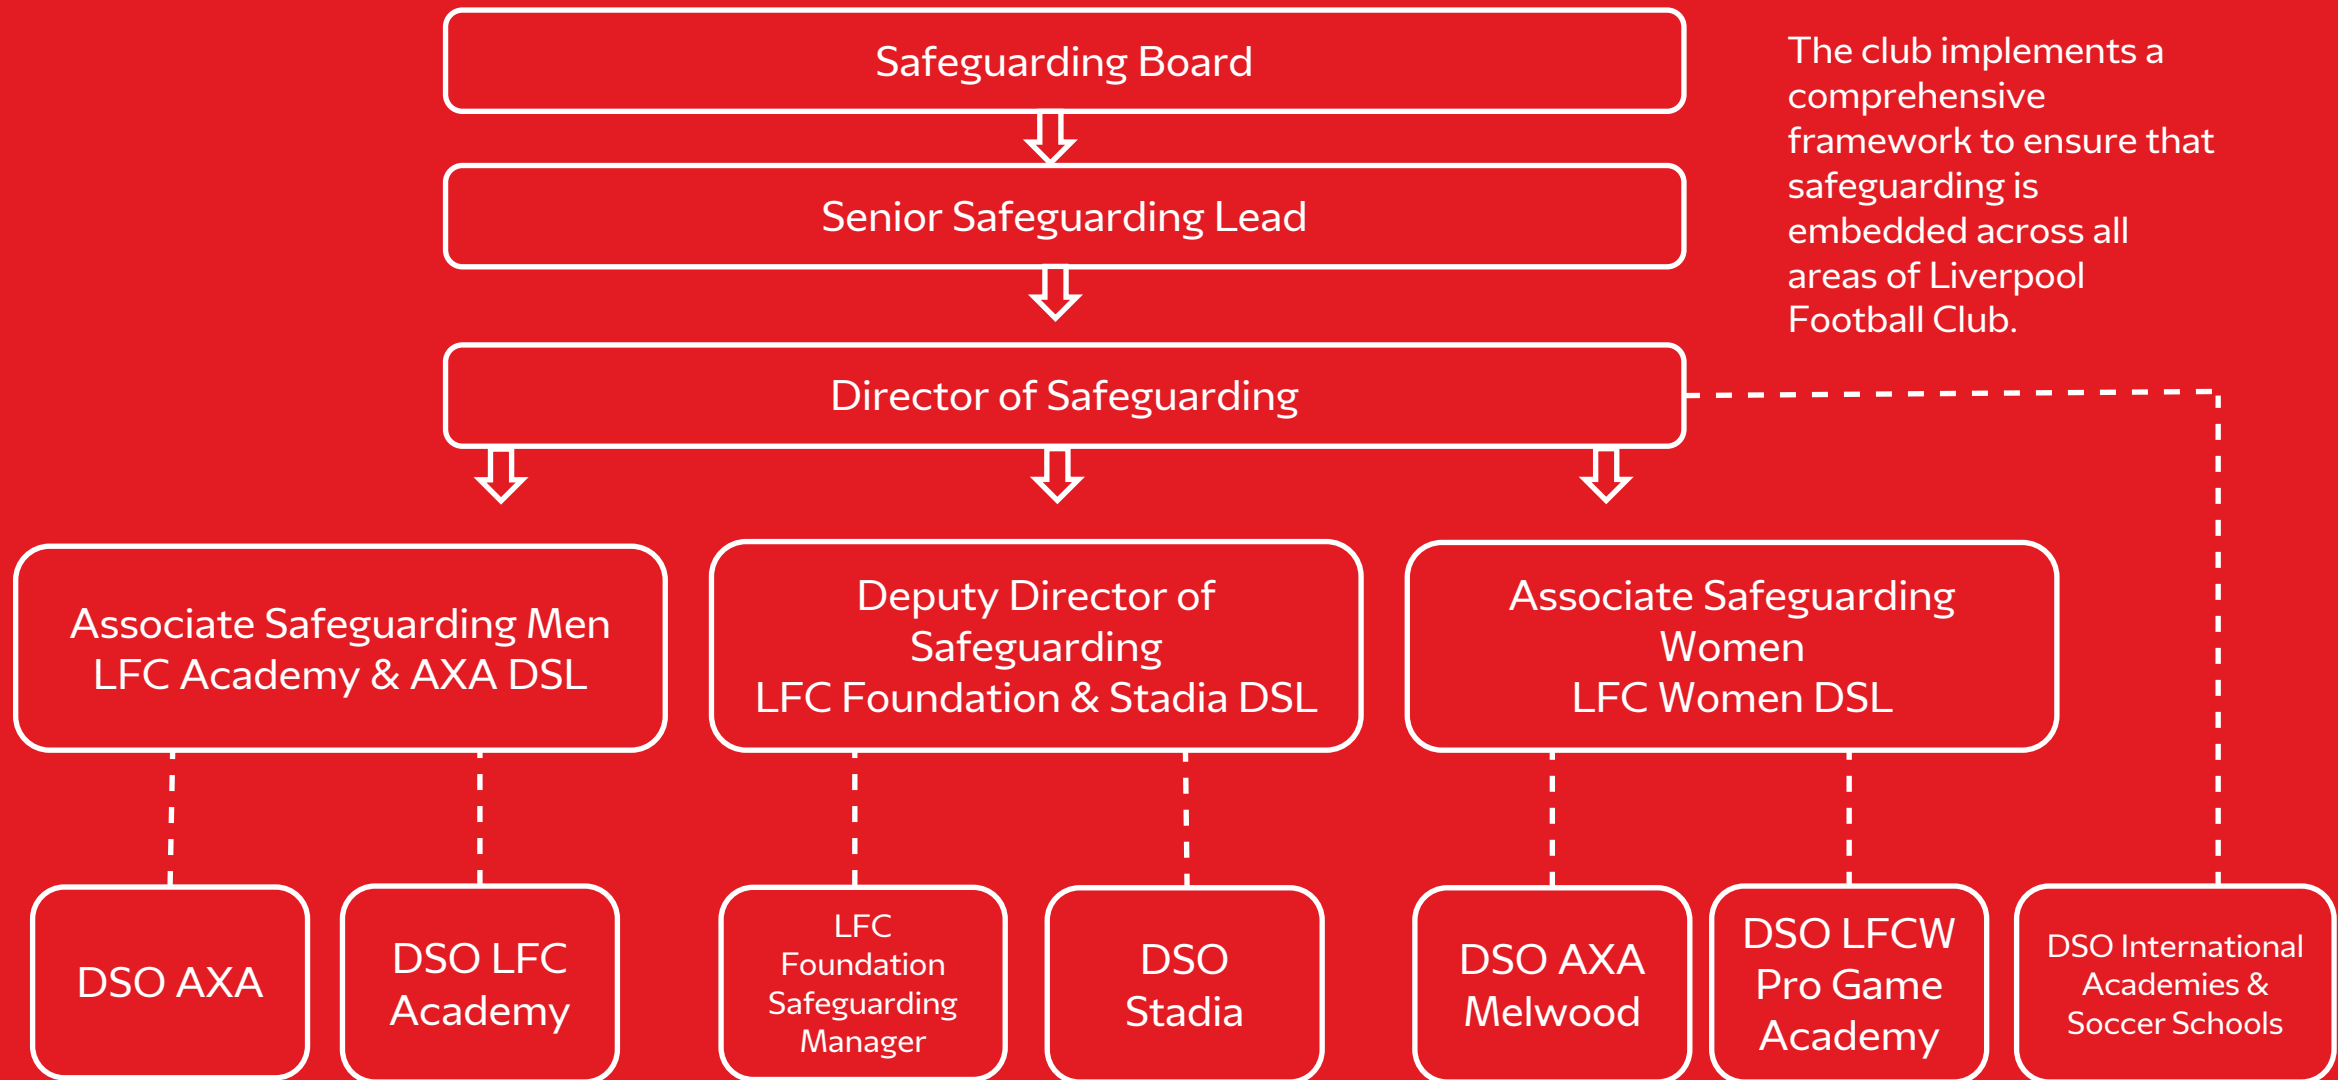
Safeguarding Board

Senior Safeguarding Lead

Director of Safeguarding

The club implements a comprehensive framework to ensure that safeguarding is embedded across all areas of Liverpool Football Club.

Associate Safeguarding Men
LFC Academy & AXA DSL

Deputy Director of Safeguarding
LFC Foundation & Stadia DSL

Associate Safeguarding Women
LFC Women DSL

DSO AXA

DSO LFC Academy

LFC Foundation Safeguarding Manager

DSO Stadia

DSO AXA Melwood

DSO LFCW Pro Game Academy

DSO International Academies & Soccer Schools